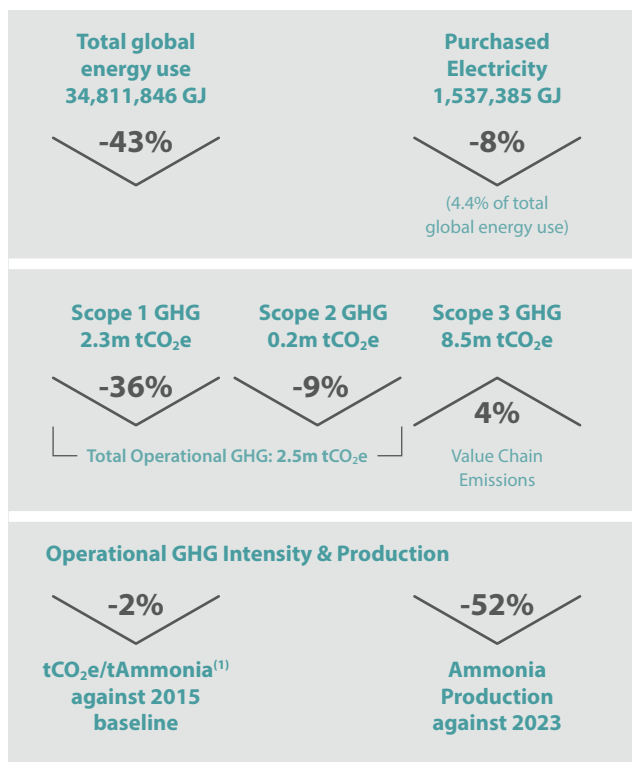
Total global energy use 34,811,846 GJ

-43%

Purchased Electricity 1,537,385 GJ

-8%

(4.4% of total global energy use)

Scope 1 GHG 2.3m $tCO_2e$

-36%

Scope 2 GHG 0.2m $tCO_2e$

-9%

Scope 3 GHG 8.5m $tCO_2e$

4%

Total Operational GHG: 2.5m $tCO_2e$

Value Chain Emissions

Operational GHG Intensity & Production

-2%

$tCO_2e$/tAmmonia$^{(1)}$ against 2015 baseline

-52%

Ammonia Production against 2023